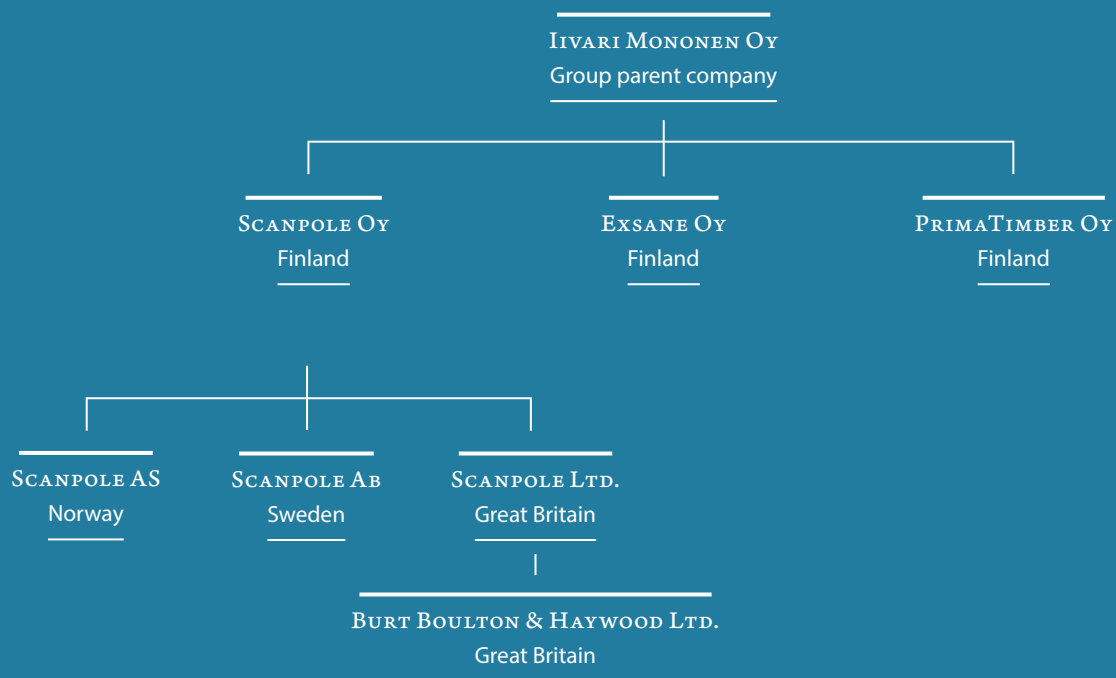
Iivari Mononen Oy
Group parent company

Scanpole Oy
Finland

Exsane Oy
Finland

PrimaTimber Oy
Finland

Scanpole AS
Norway

Scanpole Ab
Sweden

Scanpole Ltd.
Great Britain

Burt Boulton & Haywood Ltd.
Great Britain